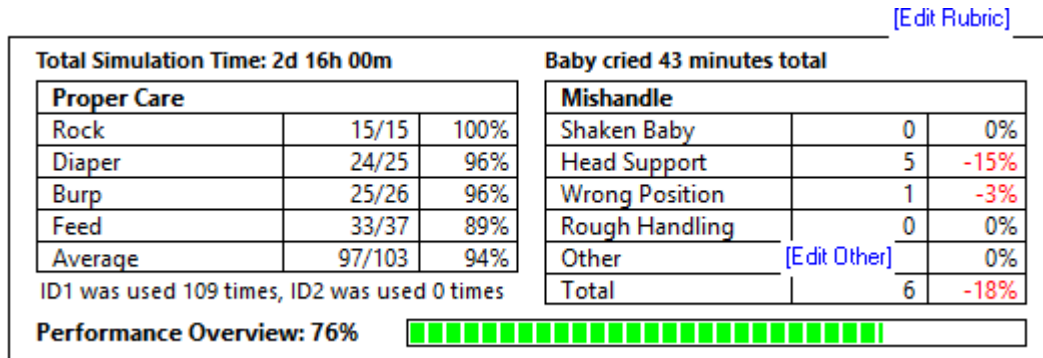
[Edit Rubric]

Total Simulation Time: 2d 16h 00m

| Proper Care | | |
|---|---|---|
| Rock | 15/15 | 100% |
| Diaper | 24/25 | 96% |
| Burp | 25/26 | 96% |
| Feed | 33/37 | 89% |
| Average | 97/103 | 94% |

ID1 was used 109 times, ID2 was used 0 times

Baby cried 43 minutes total

| Mishandle | | |
|---|---|---|
| Shaken Baby | 0 | 0% |
| Head Support | 5 | -15% |
| Wrong Position | 1 | -3% |
| Rough Handling | 0 | 0% |
| Other | [Edit Other] | 0% |
| Total | 6 | -18% |

Performance Overview: 76%